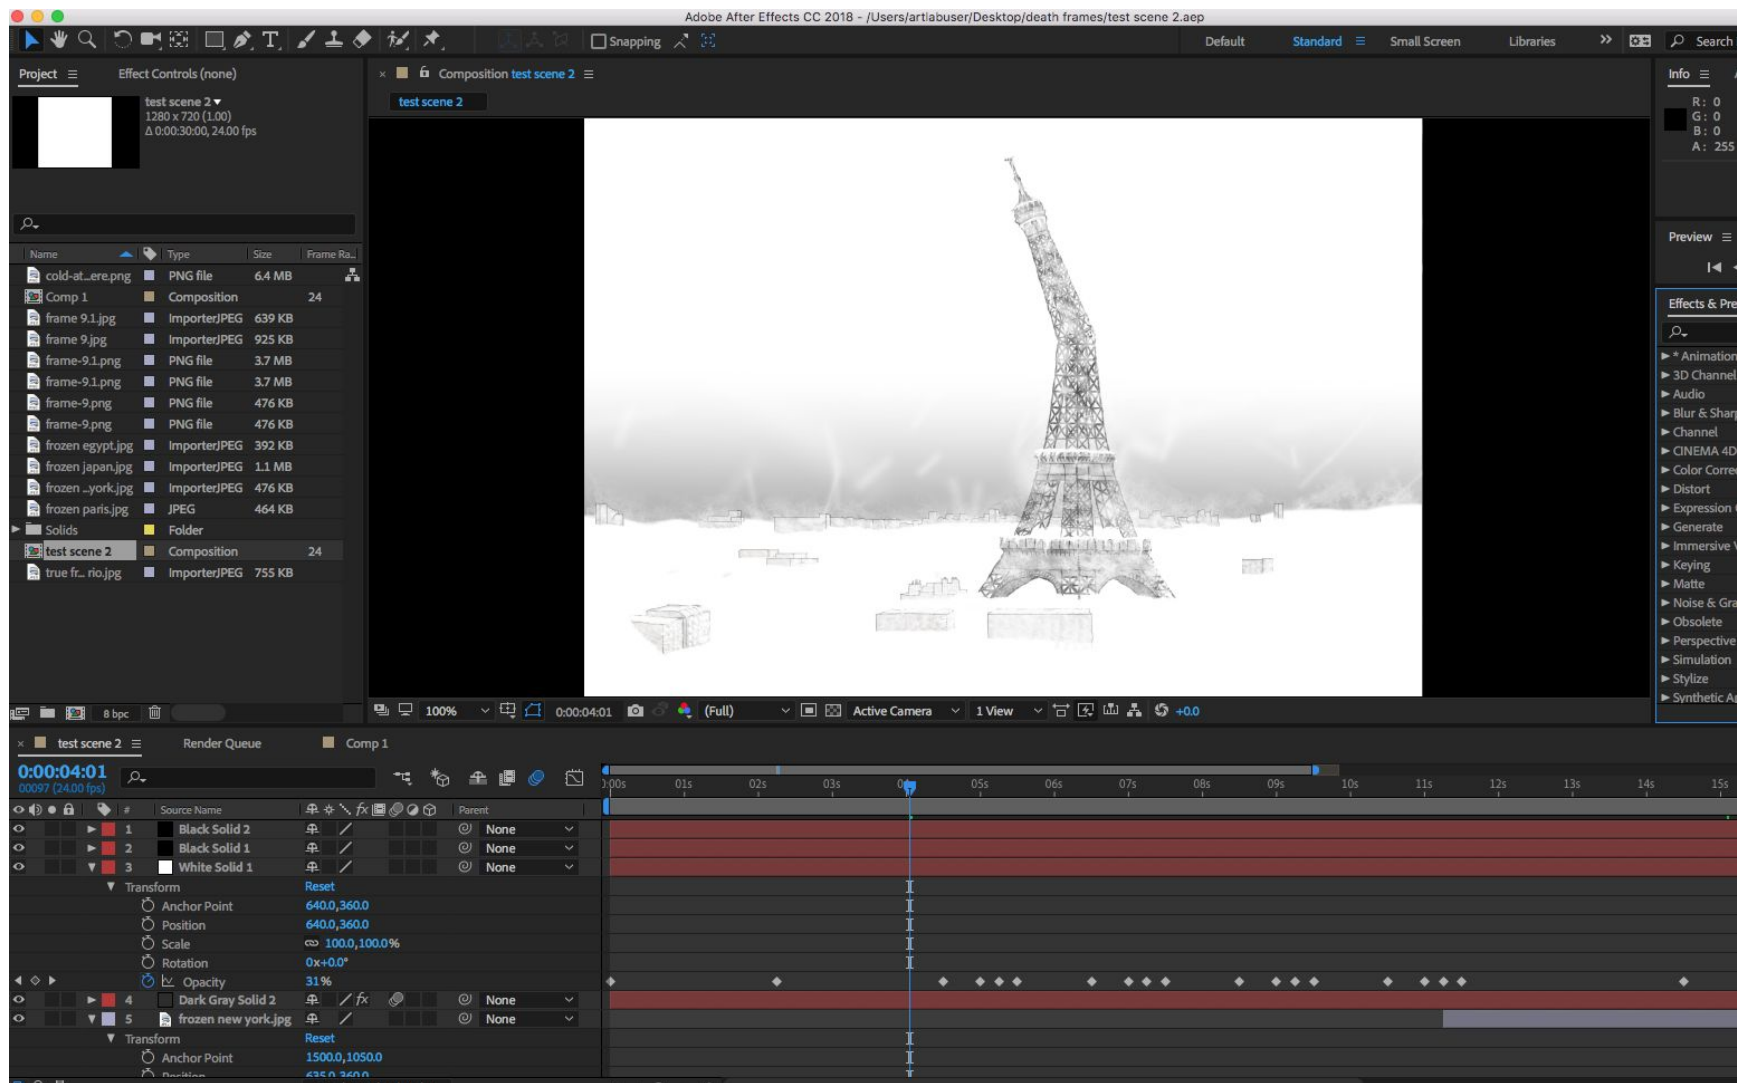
Adobe After Effects CC 2018 - /Users/artlabuser/Desktop/death frames/test scene 2.aep

Snapping

Default Standard Small Screen Libraries Search

Project Effect Controls (none)

test scene 2
1280 x 720 (1.00)
Δ 0:00:30:00, 24.00 fps

| Name | Type | Size | Frame Ra... |
|---|---|---|---|
| cold-at...ere.png | PNG file | 6.4 MB | |
| Comp 1 | Composition | | 24 |
| frame 9.1.jpg | ImporterJPEG | 639 KB | |
| frame 9.jpg | ImporterJPEG | 925 KB | |
| frame-9.1.png | PNG file | 3.7 MB | |
| frame-9.1.png | PNG file | 3.7 MB | |
| frame-9.png | PNG file | 476 KB | |
| frame-9.png | PNG file | 476 KB | |
| frozen egypt.jpg | ImporterJPEG | 392 KB | |
| frozen japan.jpg | ImporterJPEG | 1.1 MB | |
| frozen ...york.jpg | ImporterJPEG | 476 KB | |
| frozen paris.jpg | JPEG | 464 KB | |
| Solids | Folder | | |
| test scene 2 | Composition | | 24 |
| true fr... rio.jpg | ImporterJPEG | 755 KB | |

8 bpc

Composition test scene 2
test scene 2

100% 0:00:04:01 (Full) Active Camera 1 View +0.0

Info
R: 0
G: 0
B: 0
A: 255

Preview

Effects & Pre
* Animation
3D Channel
Audio
Blur & Sharp
Channel
CINEMA 4D
Color Corre
Distort
Expression
Generate
Immersive
Keying
Matte
Noise & Gra
Obsolete
Perspective
Simulation
Stylize
Synthetic A

test scene 2 Render Queue Comp 1

0:00:04:01
00097 (24.00 fps)

0:00s 01s 02s 03s 04s 05s 06s 07s 08s 09s 10s 11s 12s 13s 14s 15s

Source Name Parent
1 Black Solid 2 None
2 Black Solid 1 None
3 White Solid 1 None
Transform Reset
Anchor Point 640.0,360.0
Position 640.0,360.0
Scale 100.0,100.0%
Rotation 0x+0.0°
Opacity 31%
4 Dark Gray Solid 2 None
5 frozen new york.jpg None
Transform Reset
Anchor Point 1500.0,1050.0
Position 635.0,360.0